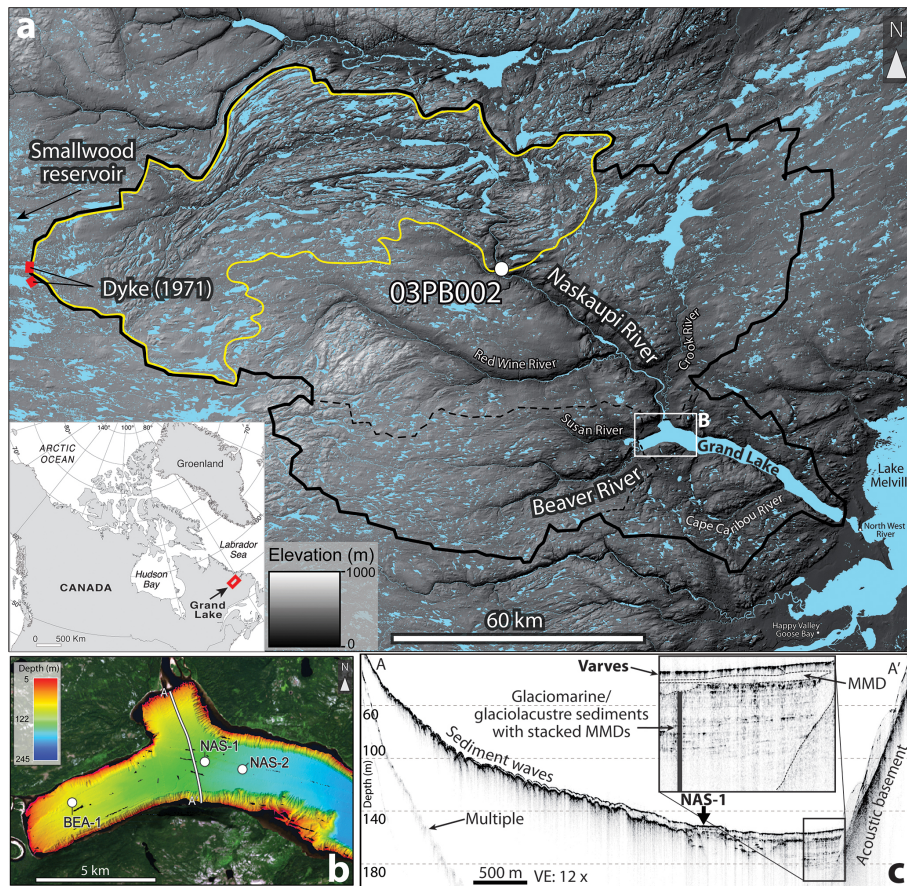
a

N

Smallwood reservoir

Dyke (1971)

03PB002

Naskaupi River

Crook River

Red Wine River

Susan River

B

Grand Lake

Lake Melvill

North West River

Beaver River

Cape Caribou River

Happy Valley Goose Bay

ARCTIC OCEAN

140° 100° 80°

Groenland

Labrador Sea

Hudson Bay

CANADA

Grand Lake

0 500 Km

Elevation (m)

1000

0

60 km

Depth (m)

5

122

245

N

A

NAS-1

NAS-2

BEA-1

A'

5 km

b

A

A'

Varves

MMD

Glaciomarine/ glaciolacustre sediments with stacked MMDs

60

100

Sediment waves

Acoustic basement

Depth (m)

NAS-1

140

Multiple

180

500 m

VE: 12 x

c